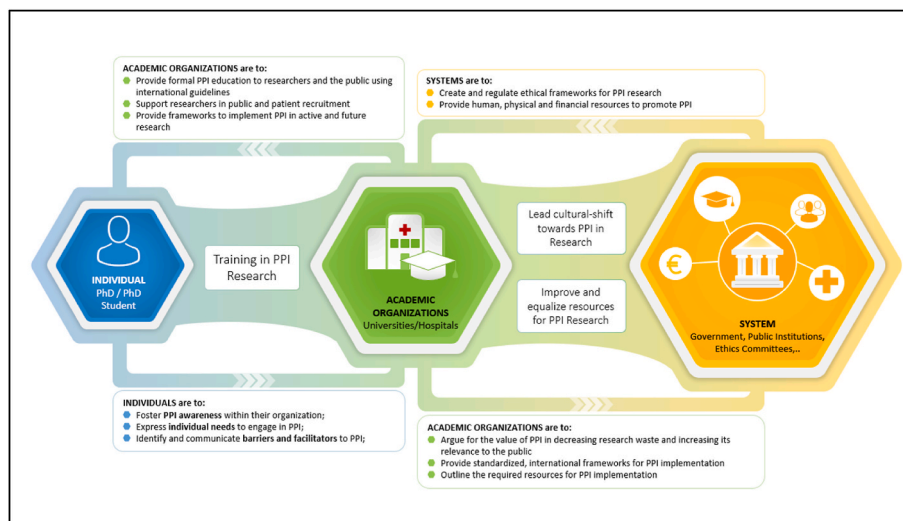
ACADEMIC ORGANIZATIONS are to:
- Provide formal PPI education to researchers and the public using international guidelines
- Support researchers in public and patient recruitment
- Provide frameworks to implement PPI in active and future research

SYSTEMS are to:
- Create and regulate ethical frameworks for PPI research
- Provide human, physical and financial resources to promote PPI

INDIVIDUAL
PhD / PhD Student

Training in PPI Research

ACADEMIC ORGANIZATIONS
Universities/Hospitals

Lead cultural-shift towards PPI in Research

Improve and equalize resources for PPI Research

€

SYSTEM
Government, Public Institutions, Ethics Committees,..

INDIVIDUALS are to:
- Foster PPI awareness within their organization;
- Express individual needs to engage in PPI;
- Identify and communicate barriers and facilitators to PPI;

ACADEMIC ORGANIZATIONS are to:
- Argue for the value of PPI in decreasing research waste and increasing its relevance to the public
- Provide standardized, international frameworks for PPI implementation
- Outline the required resources for PPI implementation